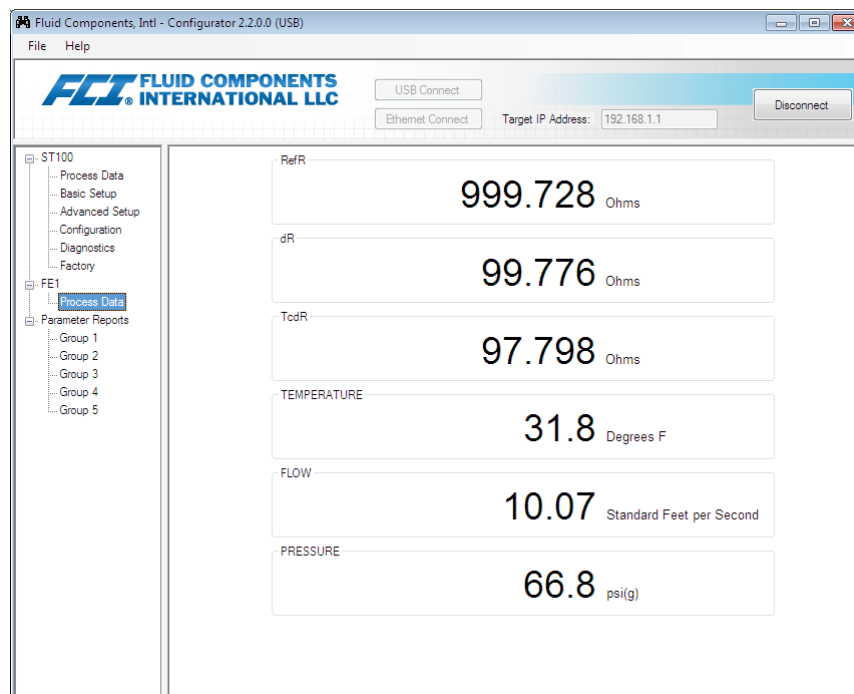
Fluid Components, Intl - Configurator 2.2.0.0 (USB)

File Help

FCI FLUID COMPONENTS INTERNATIONAL LLC

USB Connect

Ethernet Connect

Target IP Address: 192.168.1.1

Disconnect

ST100
Process Data
Basic Setup
Advanced Setup
Configuration
Diagnostics
Factory
FE1
Process Data
Parameter Reports
Group 1
Group 2
Group 3
Group 4
Group 5

RefR
999.728 Ohms

dR
99.776 Ohms

TcdR
97.798 Ohms

TEMPERATURE
31.8 Degrees F

FLOW
10.07 Standard Feet per Second

PRESSURE
66.8 psi(g)